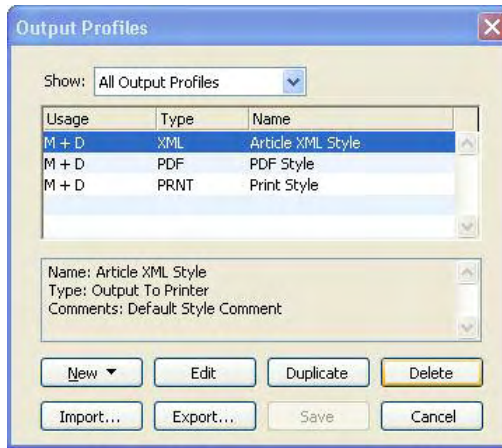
Output Profiles

Show: All Output Profiles

| Usage | Type | Name |
|---|---|---|
| M + D | XML | Article XML Style |
| M + D | PDF | PDF Style |
| M + D | PRNT | Print Style |

Name: Article XML Style
Type: Output To Printer
Comments: Default Style Comment

New ▼ Edit Duplicate Delete
Import... Export... Save Cancel